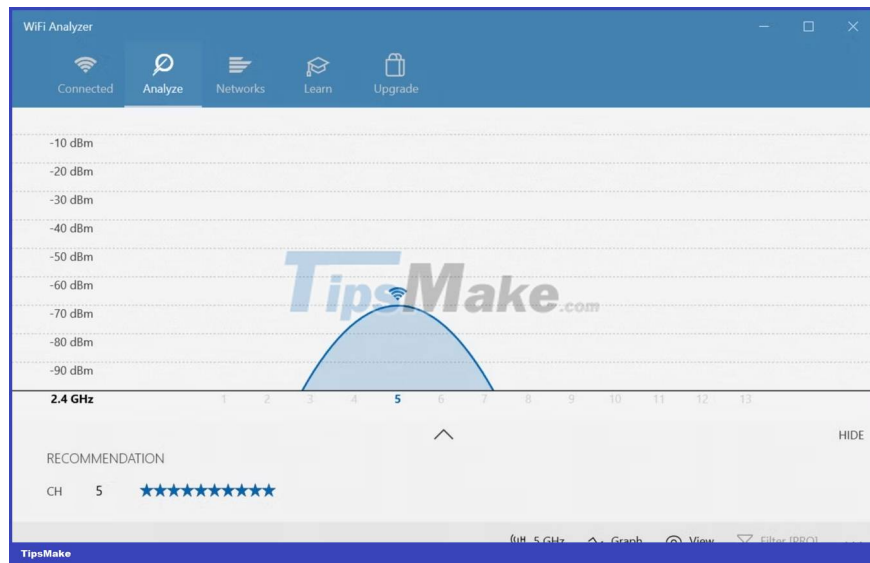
WiFi Analyzer

Connected Analyze Networks Learn Upgrade

-10 dBm
-20 dBm
-30 dBm
-40 dBm
-50 dBm
-60 dBm
-70 dBm
-80 dBm
-90 dBm

TipsMake.com

2.4 GHz 1 2 3 4 5 6 7 8 9 10 11 12 13

HIDE

RECOMMENDATION

CH 5 ★★★★★★★★★★

5 GHz Graph View Filter (PRO)

TipsMake